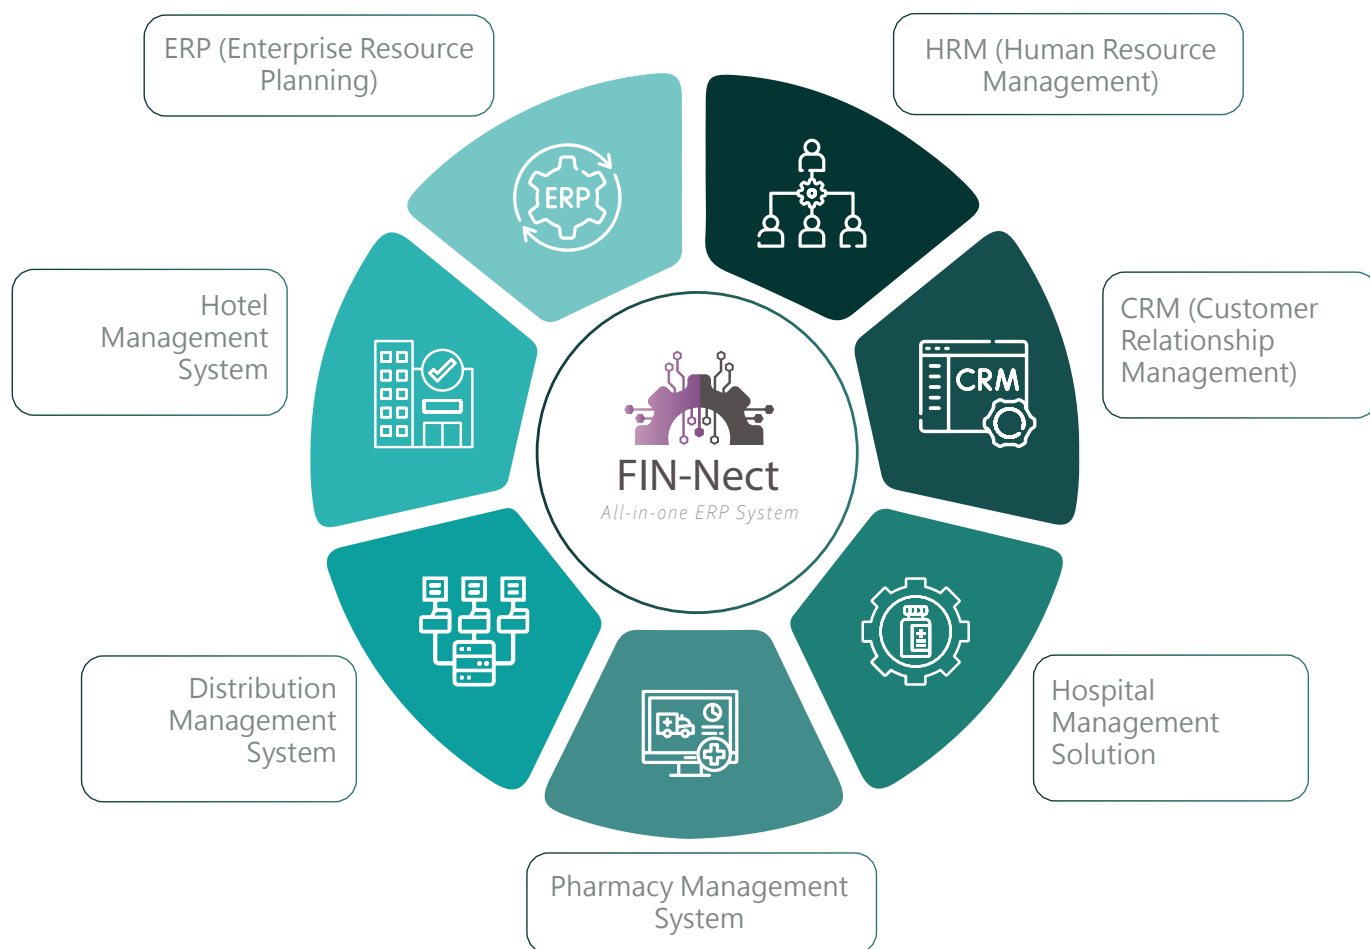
ERP (Enterprise Resource Planning)

HRM (Human Resource Management)

ERP

CRM

Hotel Management System

CRM (Customer Relationship Management)

FIN-Nect

All-in-one ERP System

Distribution Management System

Hospital Management Solution

Pharmacy Management System